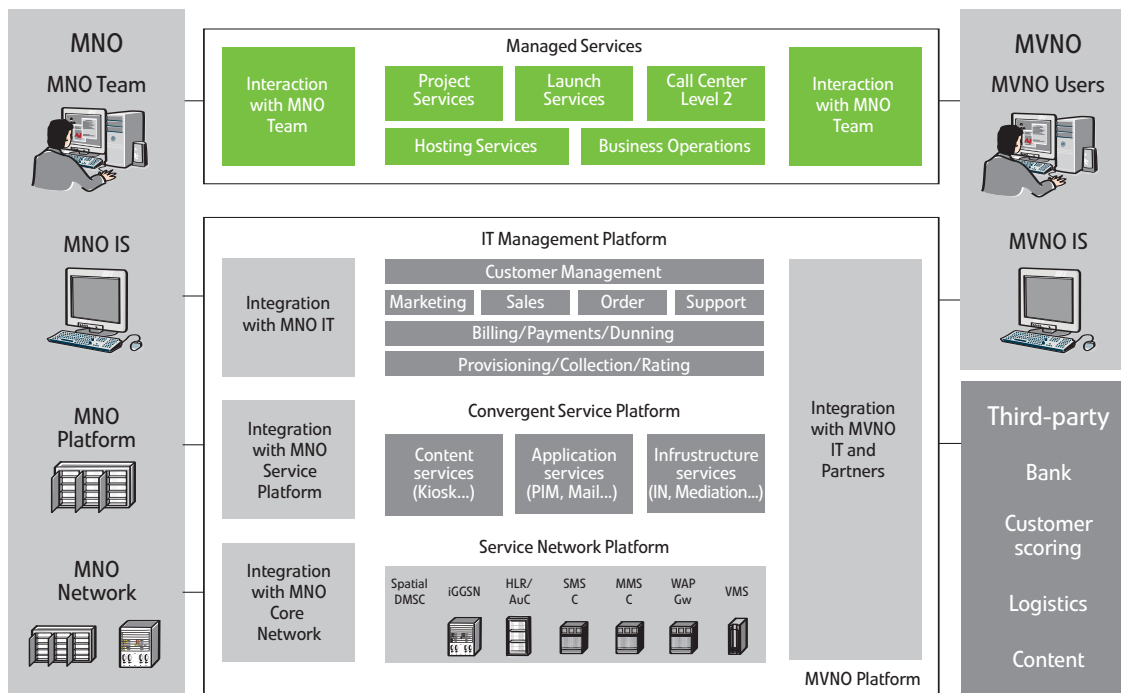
MNO

MNO Team

MNO IS

MNO Platform

MNO Network

Managed Services

Interaction with MNO Team

Project Services

Launch Services

Call Center Level 2

Hosting Services

Business Operations

Interaction with MNO Team

IT Management Platform

Integration with MNO IT

Customer Management

Marketing | Sales | Order | Support

Billing/Payments/Dunning

Provisioning/Collection/Rating

Convergent Service Platform

Integration with MNO Service Platform

Content services (Kiosk...)

Application services (PIM, Mail...)

Infrustructure services (IN, Mediation...)

Service Network Platform

Integration with MNO Core Network

Spatial DMSC | iGGSN | HLR/ AuC | SMS C | MMS C | WAP Gw | VMS

Integration with MVNO IT and Partners

MVNO Platform

MVNO

MVNO Users

MVNO IS

Third-party

Bank

Customer scoring

Logistics

Content